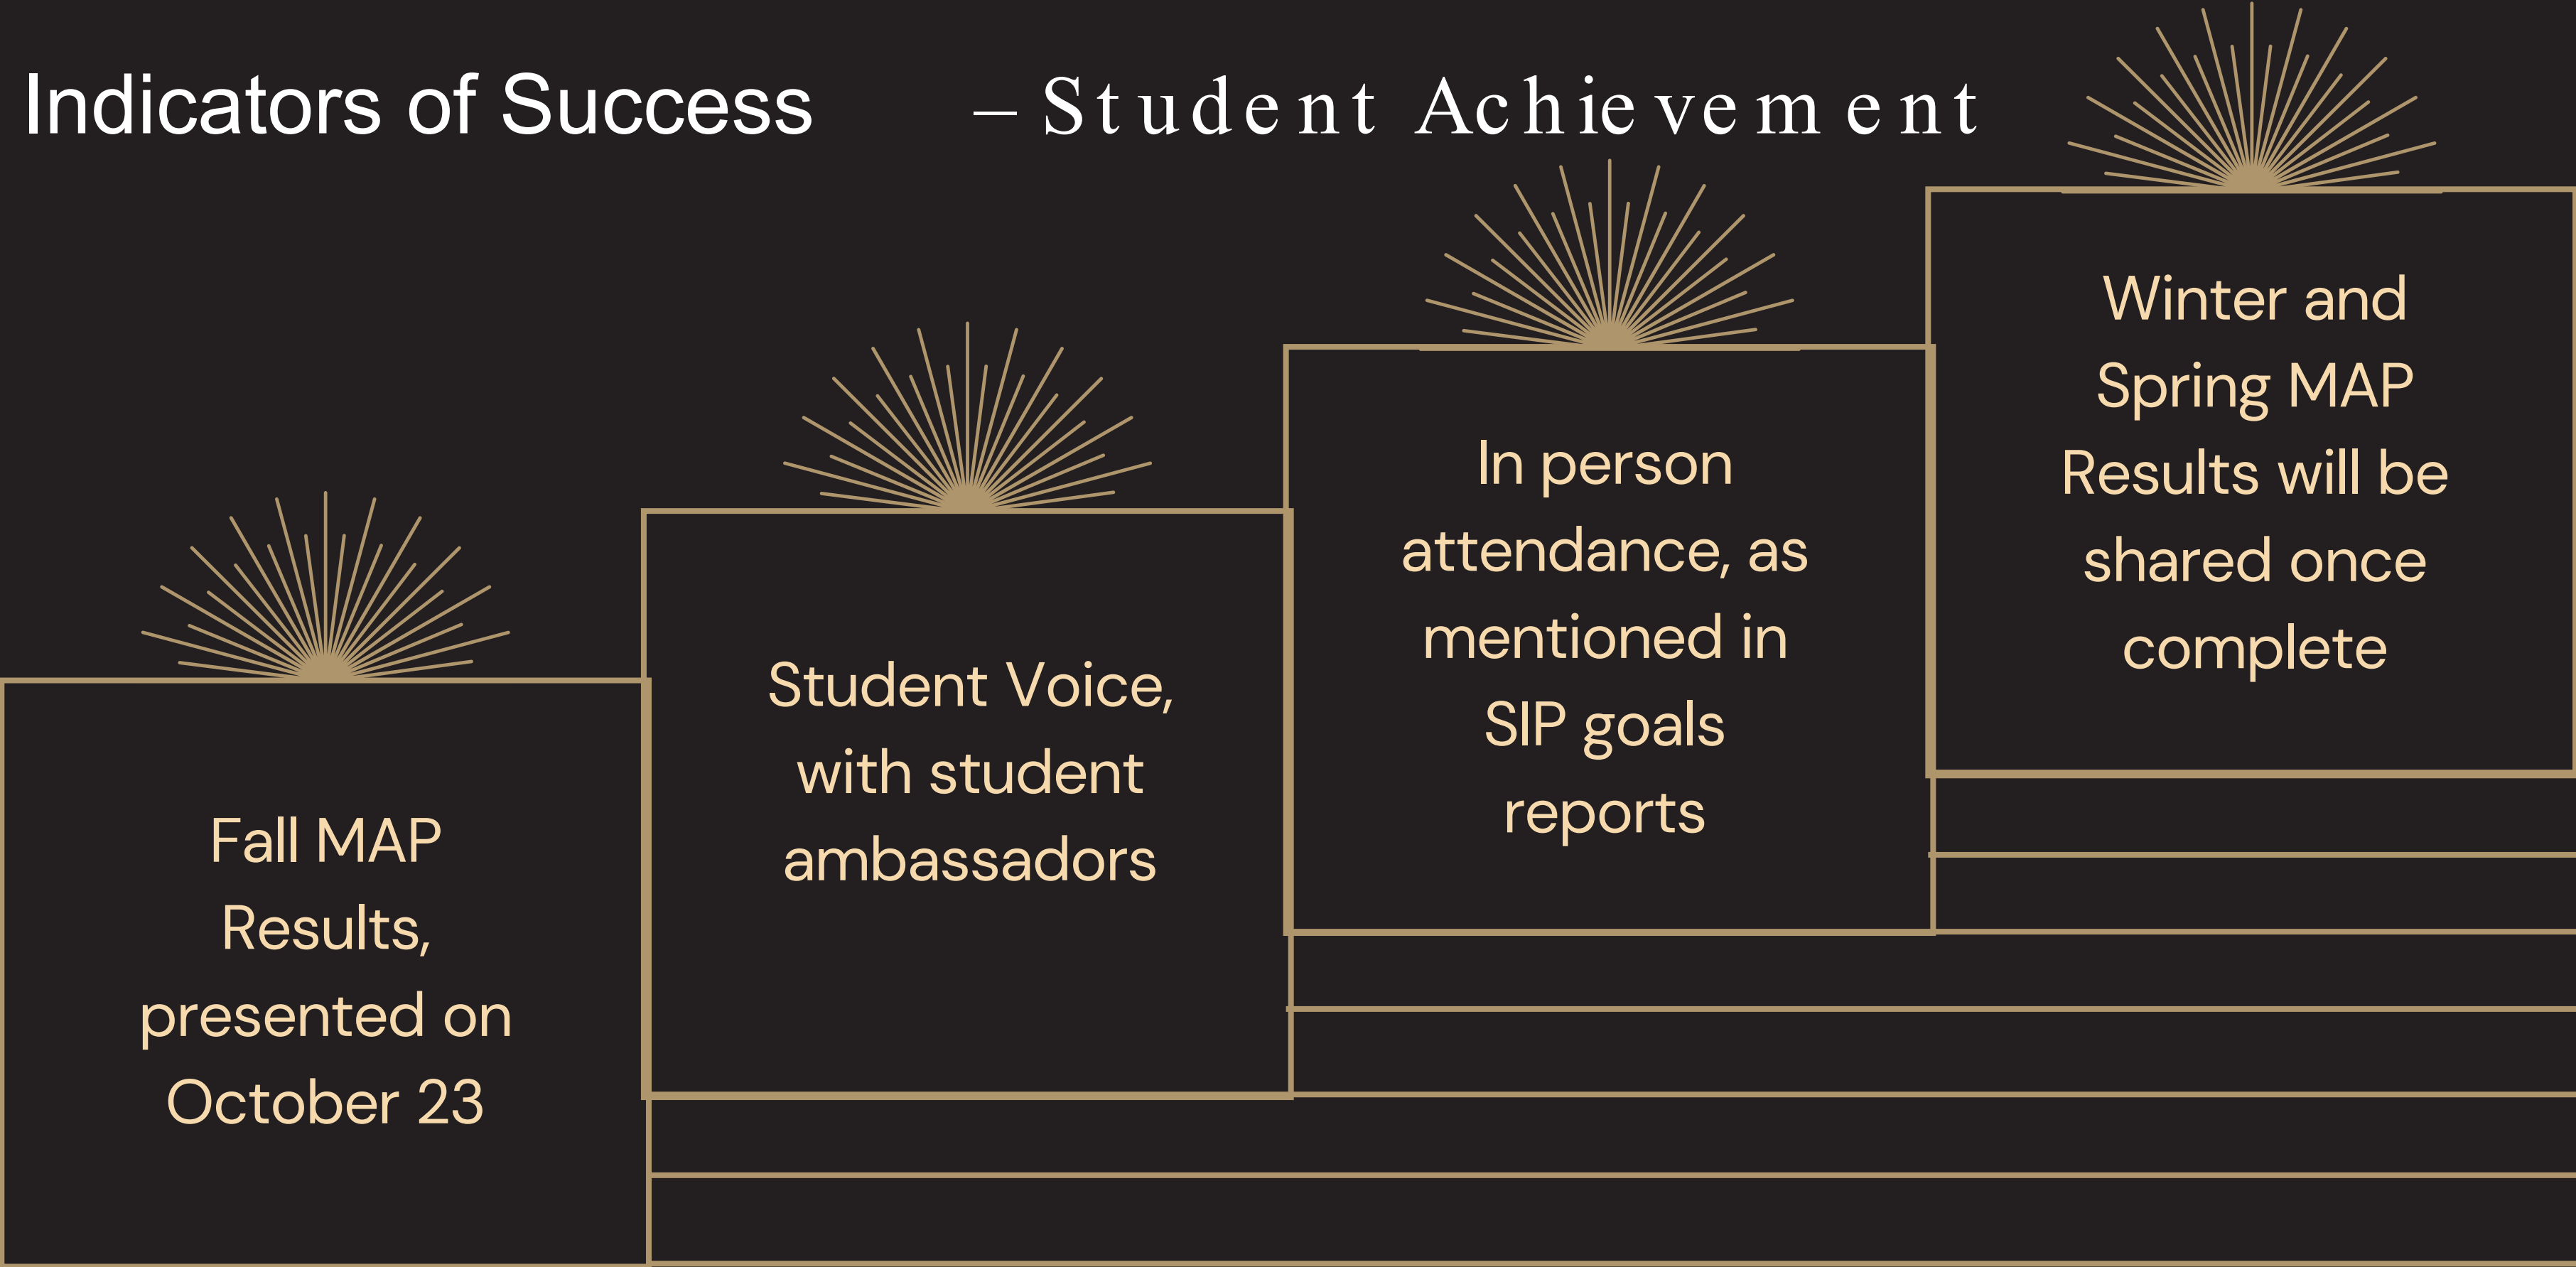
Indicators of Success – Student Achievement

Fall MAP Results, presented on October 23

Student Voice, with student ambassadors

In person attendance, as mentioned in SIP goals reports

Winter and Spring MAP Results will be shared once complete